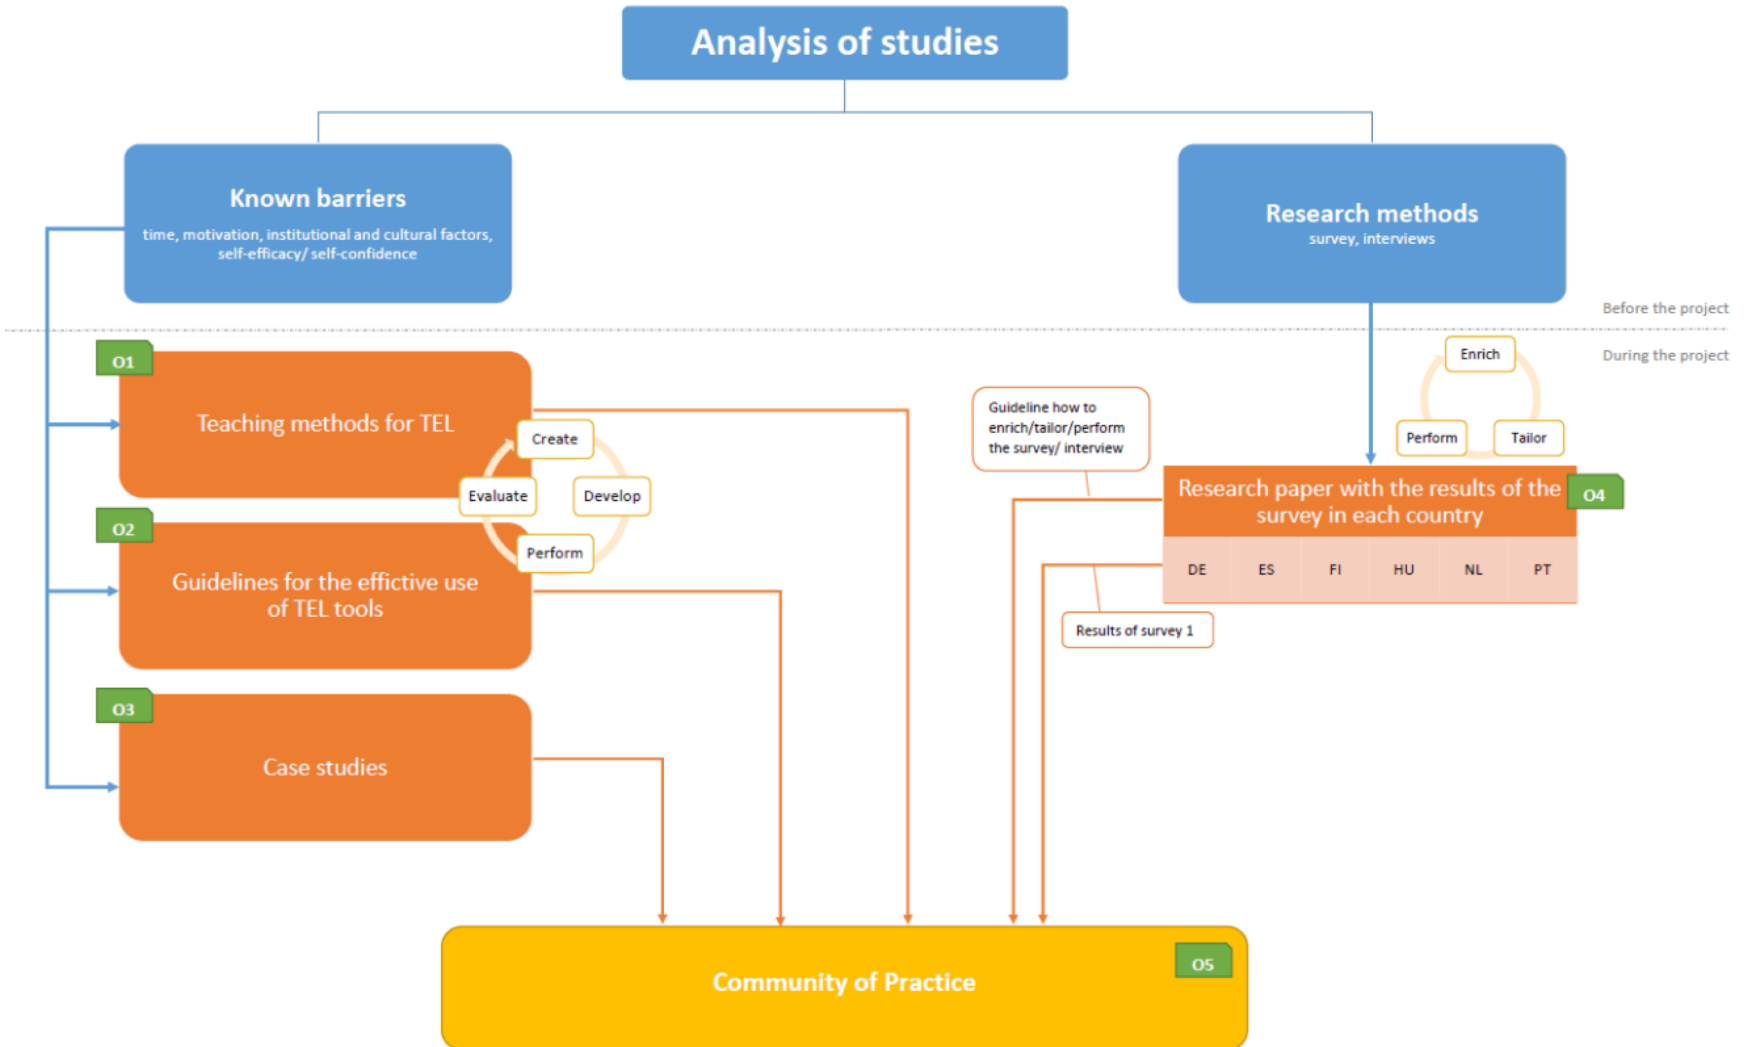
Analysis of studies

Known barriers
time, motivation, institutional and cultural factors, self-efficacy/ self-confidence

Research methods
survey, interviews

Before the project

During the project

O1
Teaching methods for TEL

Create

Evaluate

Develop

Perform

O2
Guidelines for the effictive use of TEL tools

O3
Case studies

Enrich

Perform

Tailor

Guideline how to enrich/tailor/perform the survey/ interview

Research paper with the results of the survey in each country

O4

| DE | ES | FI | HU | NL | PT |
|---|---|---|---|---|---|

Results of survey 1

O5
Community of Practice